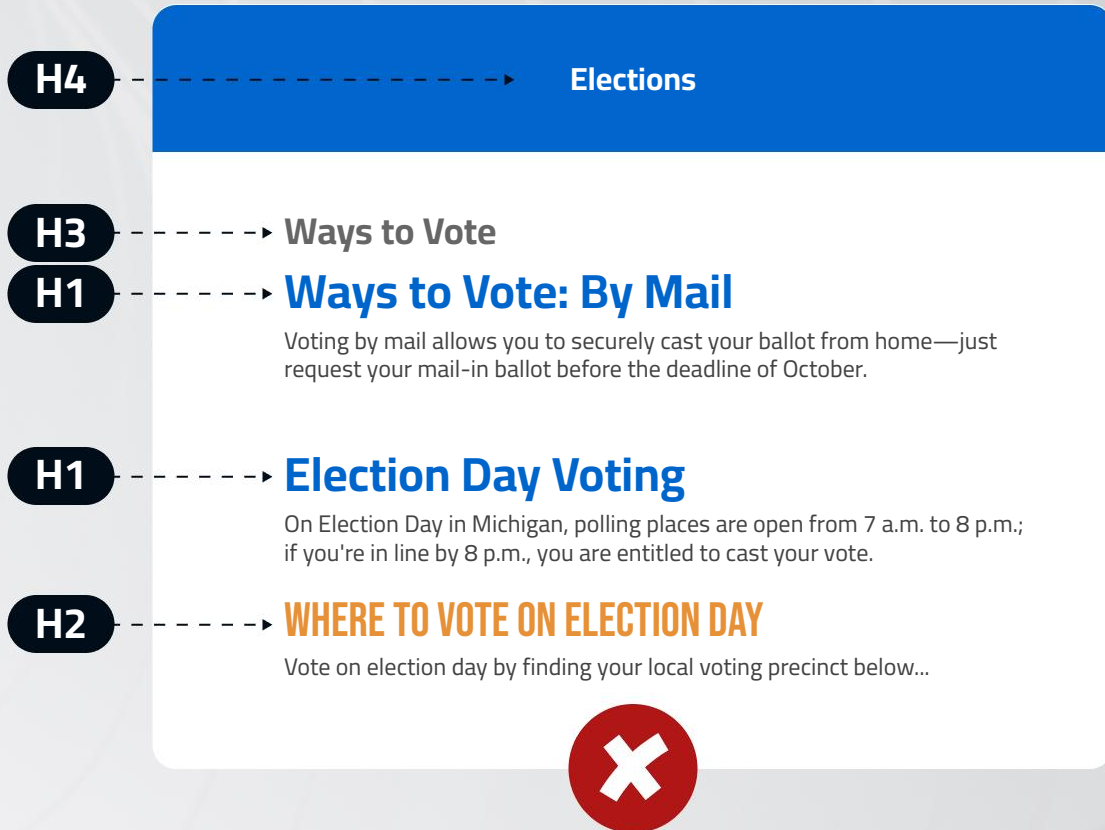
H4

Elections

H3

Ways to Vote

H1

Ways to Vote: By Mail

Voting by mail allows you to securely cast your ballot from home—just request your mail-in ballot before the deadline of October.

H1

Election Day Voting

On Election Day in Michigan, polling places are open from 7 a.m. to 8 p.m.; if you're in line by 8 p.m., you are entitled to cast your vote.

H2

WHERE TO VOTE ON ELECTION DAY

Vote on election day by finding your local voting precinct below...